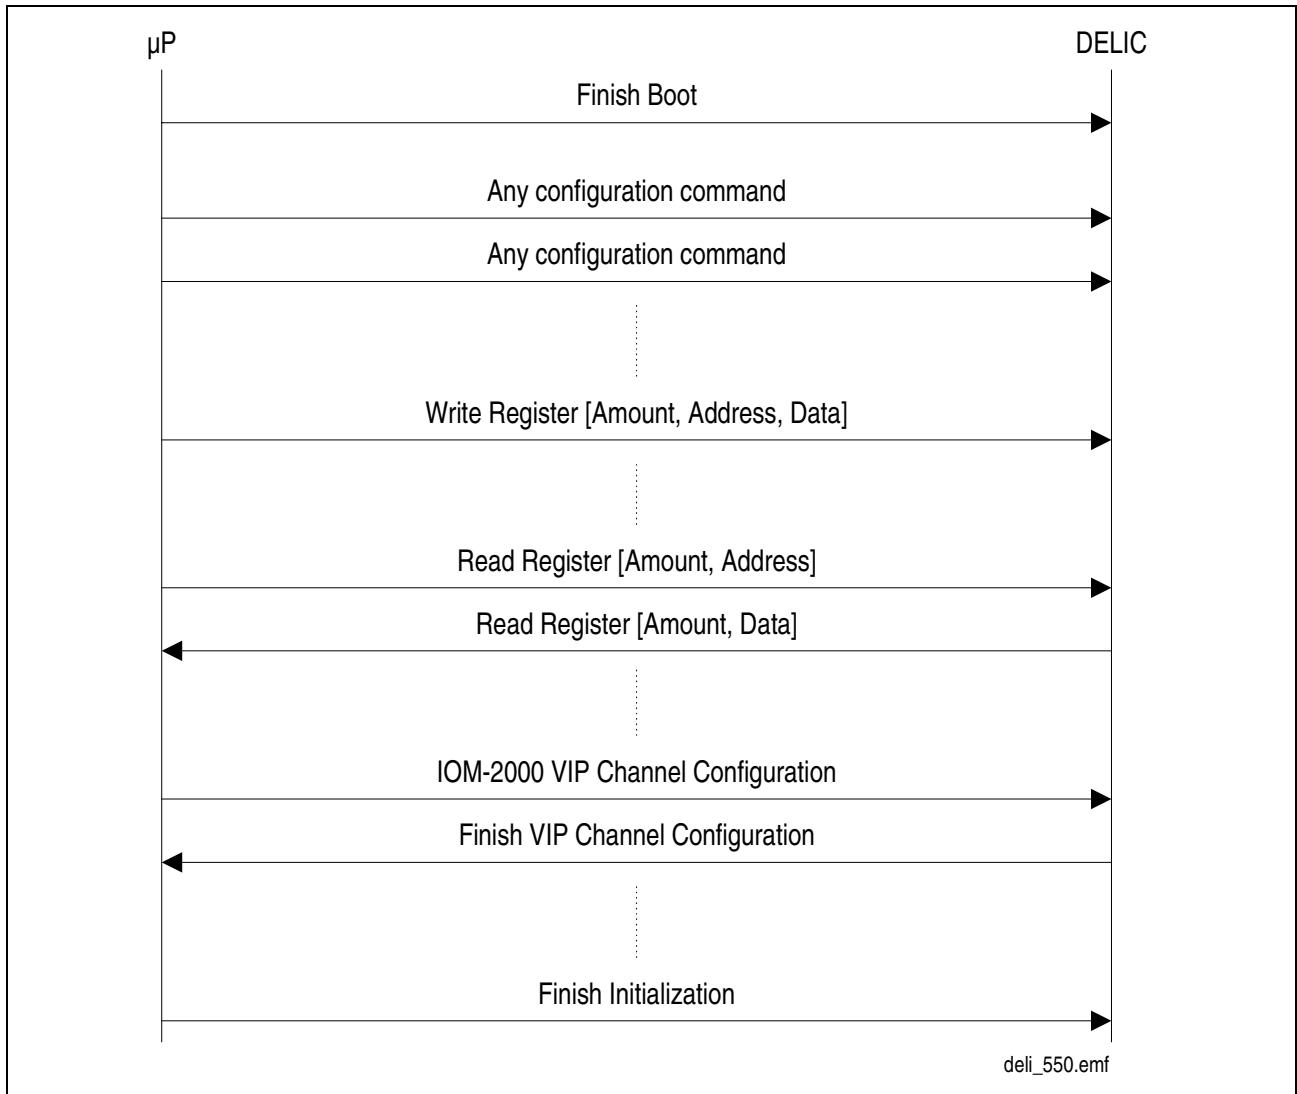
µP

DELIC

Finish Boot

Any configuration command

Any configuration command

Write Register [Amount, Address, Data]

Read Register [Amount, Address]

Read Register [Amount, Data]

IOM-2000 VIP Channel Configuration

Finish VIP Channel Configuration

Finish Initialization

deli_550.emf